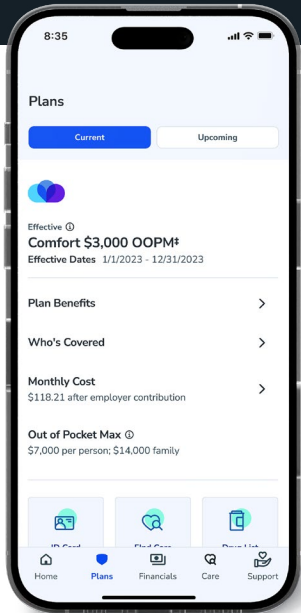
8:35

Plans

Current

Upcoming

Effective ⓘ

Comfort $3,000 OOPM‡

Effective Dates 1/1/2023 - 12/31/2023

Plan Benefits

Who's Covered

Monthly Cost

$118.21 after employer contribution

Out of Pocket Max ⓘ

$7,000 per person; $14,000 family

ID Card

Find Care

Drug List

Home

Plans

Financials

Care

Support